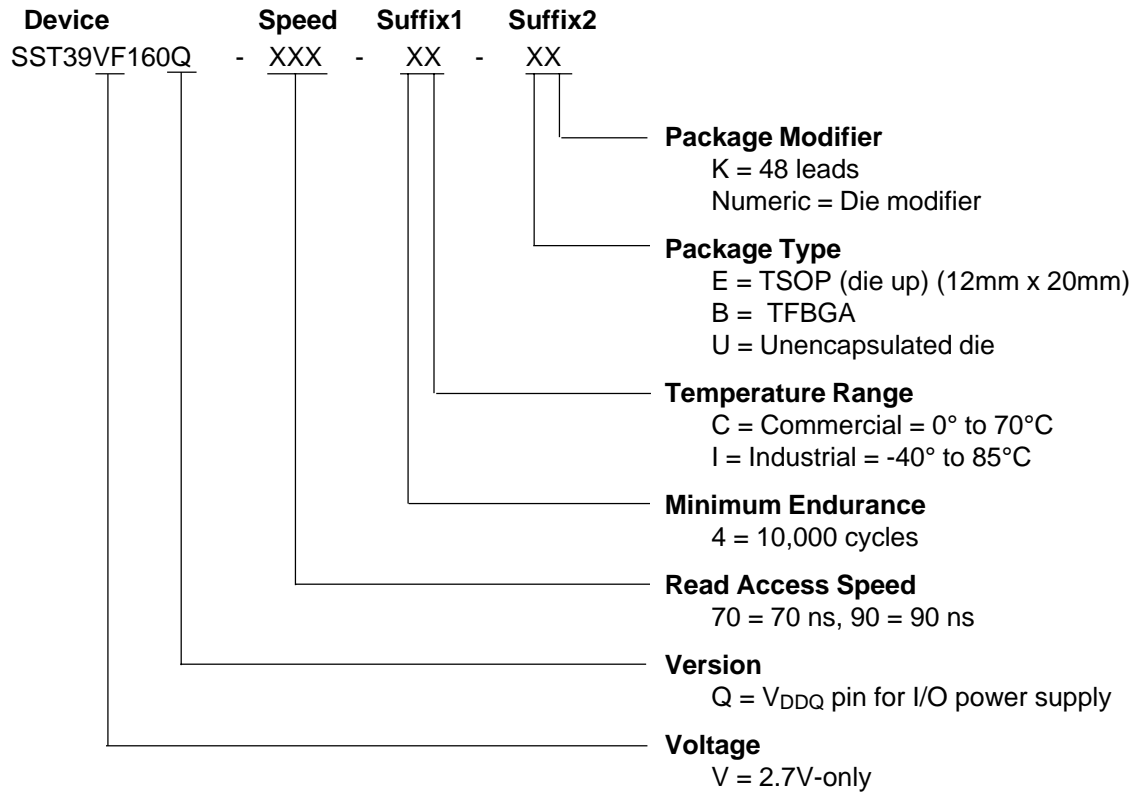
Device Speed Suffix1 Suffix2

SST39VF160Q - XXX - XX - XX

Package Modifier
K = 48 leads
Numeric = Die modifier

Package Type
E = TSOP (die up) (12mm x 20mm)
B = TFBGA
U = Unencapsulated die

Temperature Range
C = Commercial = 0° to 70°C
I = Industrial = -40° to 85°C

Minimum Endurance
4 = 10,000 cycles

Read Access Speed
70 = 70 ns, 90 = 90 ns

Version
Q = $V_{DDQ}$ pin for I/O power supply

Voltage
V = 2.7V-only